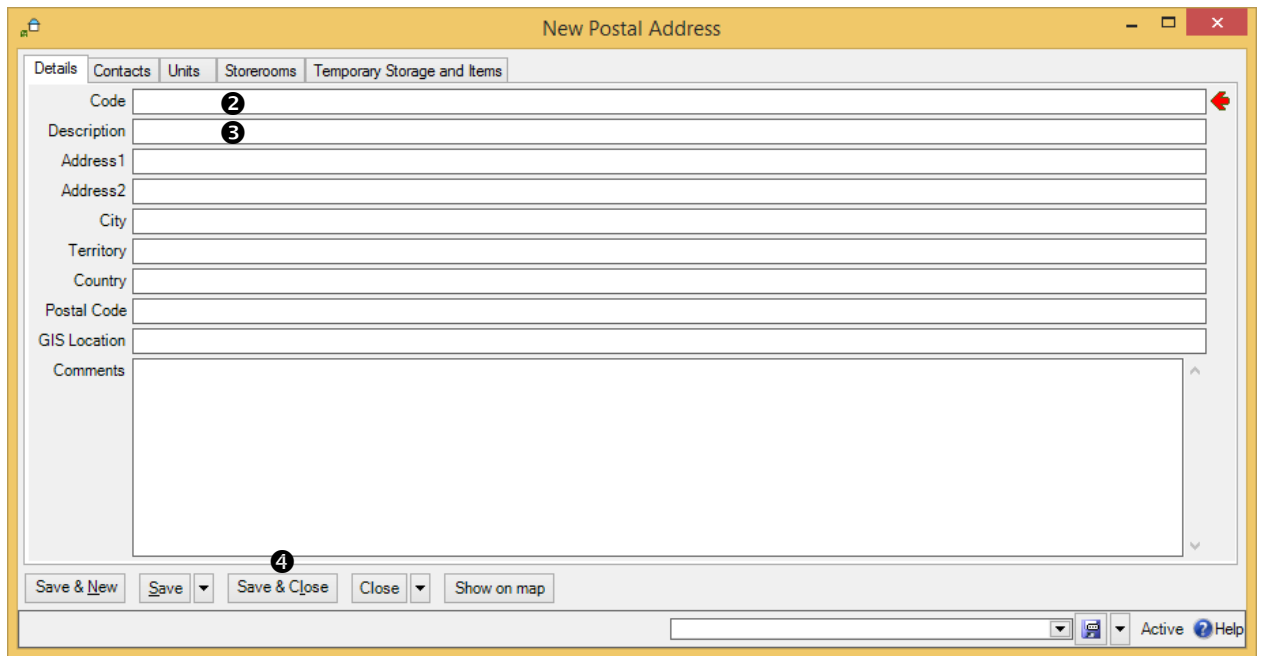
New Postal Address

Details | Contacts | Units | Storerooms | Temporary Storage and Items

Code ❷

Description ❸

Address1

Address2

City

Territory

Country

Postal Code

GIS Location

Comments

❹

Save & New | Save | Save & Close | Close | Show on map

Active Help